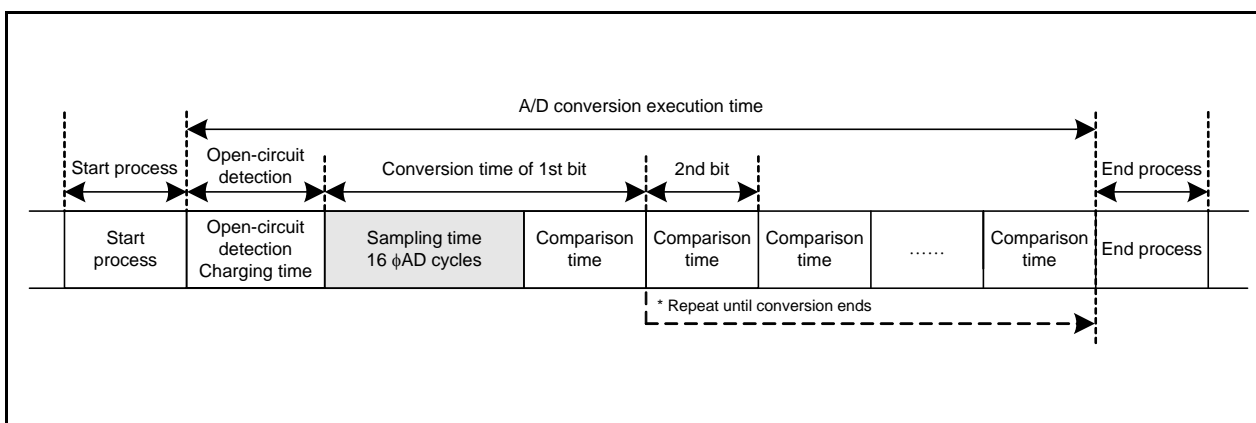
A/D conversion execution time

Start process

Open-circuit detection

Conversion time of 1st bit

2nd bit

End process

Start process

Open-circuit detection Charging time

Sampling time 16 $\phi$AD cycles

Comparison time

Comparison time

Comparison time

......

Comparison time

End process

* Repeat until conversion ends